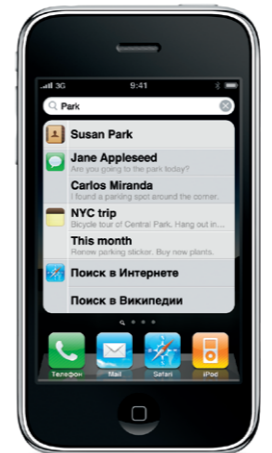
3G 9:41

Park

Susan Park

Jane Appleseed
Did you find parking at the park today?

Carlos Miranda
I found a parking spot around the corner.

NYC trip
Bicycle tour of Central Park. Hang out in...

This month
Renew parking sticker. Buy new plants.

Поиск в Интернете

Поиск в Википедии

Телефон Mail Safari iPod